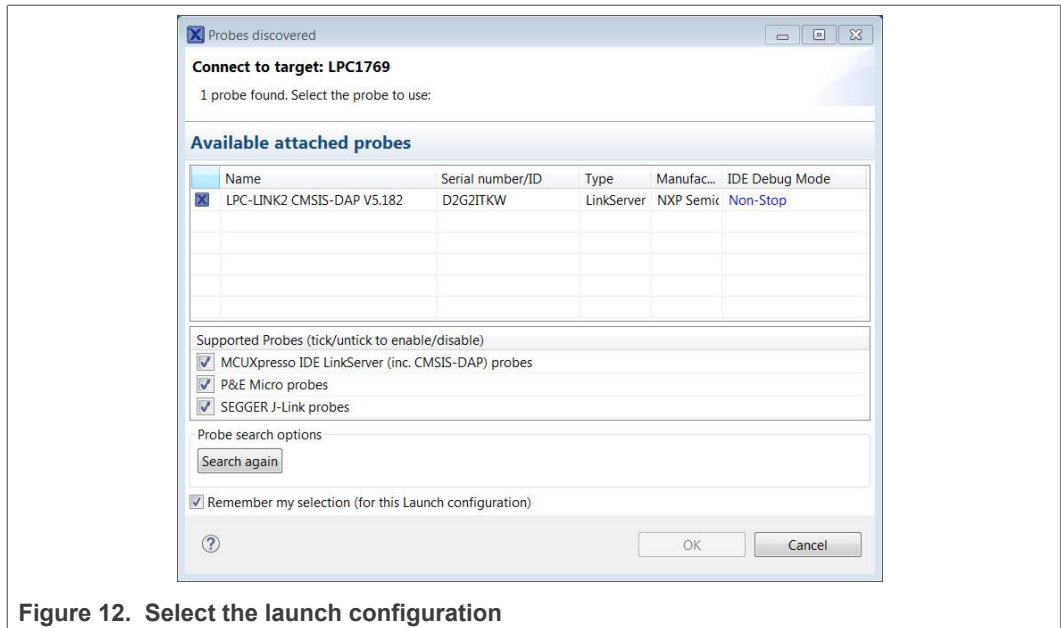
Probes discovered

Connect to target: LPC1769

1 probe found. Select the probe to use:

Available attached probes

| | Name | Serial number/ID | Type | Manufac... | IDE Debug Mode |
|---|---|---|---|---|---|
| | LPC-LINK2 CMSIS-DAP V5.182 | D2G2ITKW | LinkServer | NXP Semic | Non-Stop |

Supported Probes (tick/untick to enable/disable)

MCUXpresso IDE LinkServer (inc. CMSIS-DAP) probes

P&E Micro probes

SEGGER J-Link probes

Probe search options

Search again

Remember my selection (for this Launch configuration)

OK

Cancel

Figure 12. Select the launch configuration